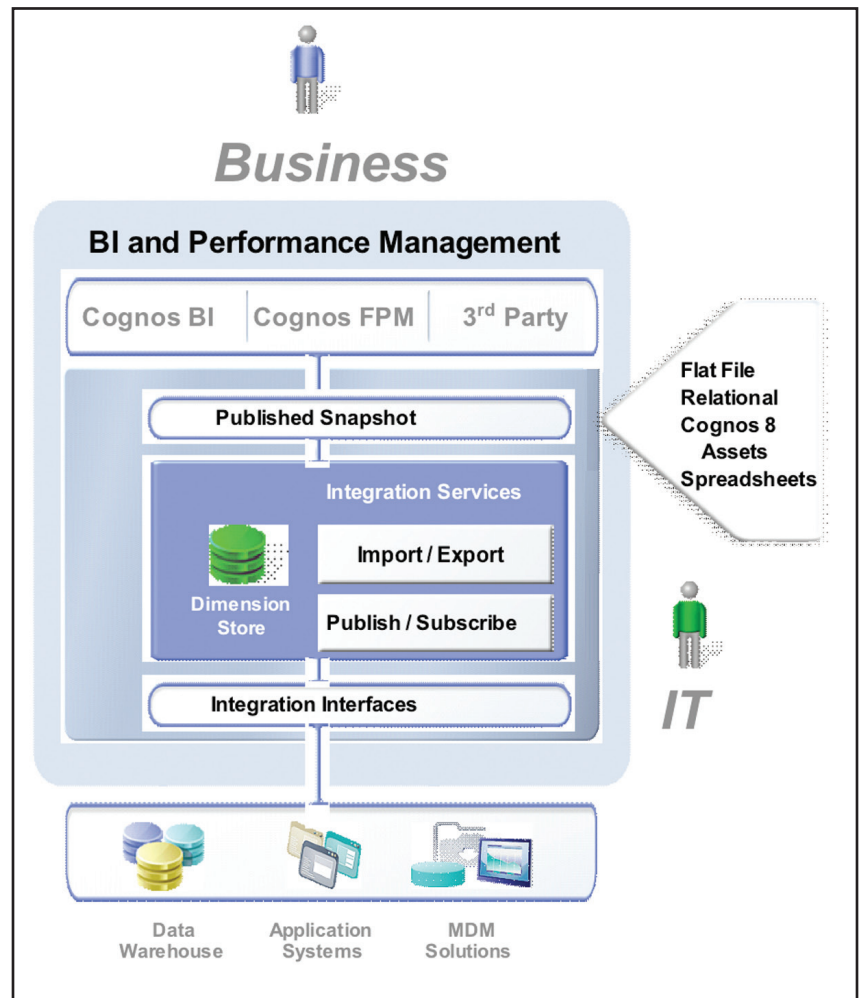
Business

BI and Performance Management

Cognos BI

Cognos FPM

3$^{rd}$ Party

Flat File
Relational
Cognos 8
Assets
Spreadsheets

Published Snapshot

Integration Services

Import / Export

Dimension Store

Publish / Subscribe

IT

Integration Interfaces

Data Warehouse

Application Systems

MDM Solutions